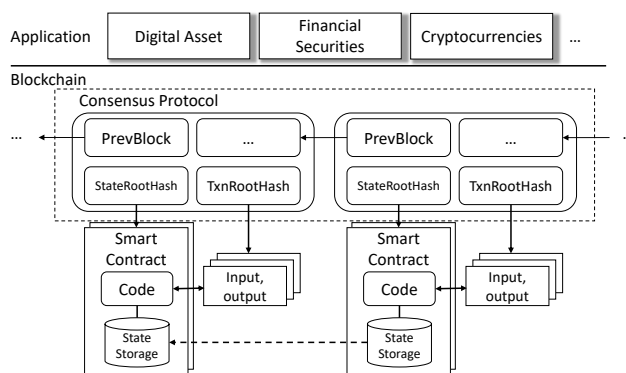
Application
Digital Asset
Financial Securities
Cryptocurrencies
...

Blockchain
Consensus Protocol
...
PrevBlock
...
StateRootHash
TxnRootHash
PrevBlock
...
StateRootHash
TxnRootHash
...

Smart Contract
Code
State Storage
Input, output

Smart Contract
Code
State Storage
Input, output